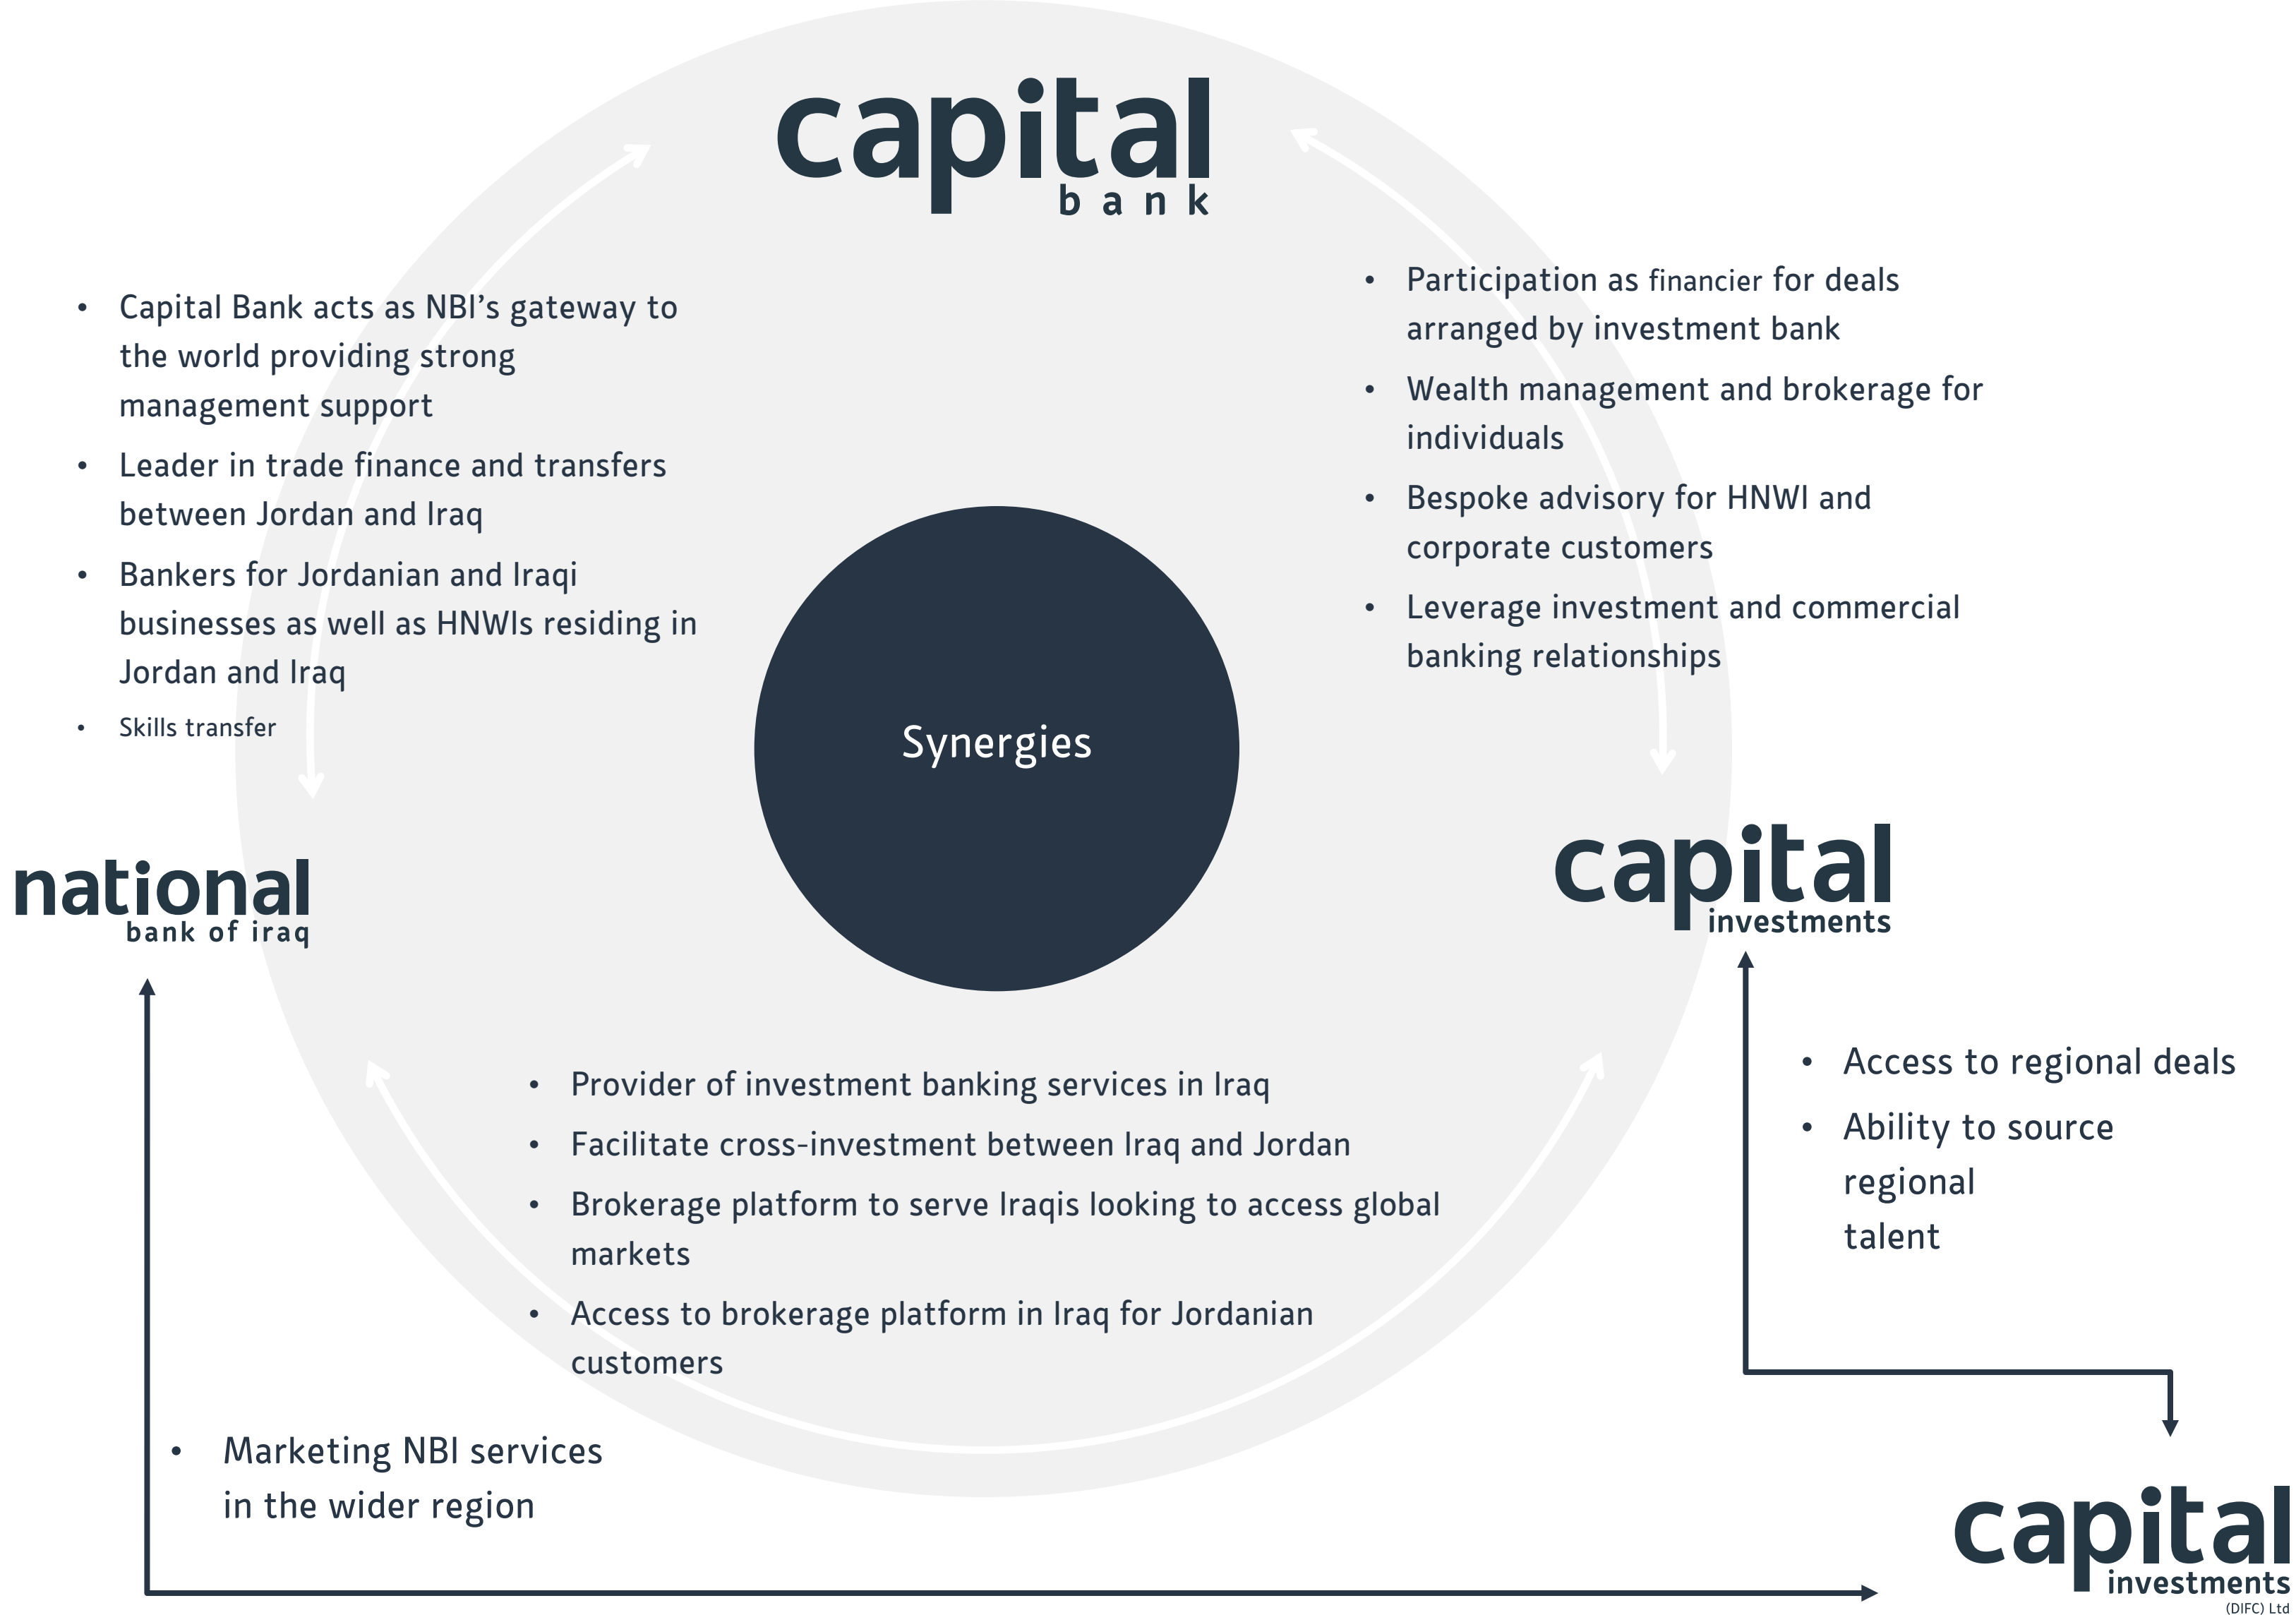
capital
bank

• Capital Bank acts as NBI's gateway to the world providing strong management support
• Leader in trade finance and transfers between Jordan and Iraq
• Bankers for Jordanian and Iraqi businesses as well as HNWIs residing in Jordan and Iraq
• Skills transfer

• Participation as financier for deals arranged by investment bank
• Wealth management and brokerage for individuals
• Bespoke advisory for HNWI and corporate customers
• Leverage investment and commercial banking relationships

Synergies

national
bank of iraq

capital
investments

• Provider of investment banking services in Iraq
• Facilitate cross-investment between Iraq and Jordan
• Brokerage platform to serve Iraqis looking to access global markets
• Access to brokerage platform in Iraq for Jordanian customers

• Access to regional deals
• Ability to source regional talent

• Marketing NBI services in the wider region

capital
investments
(DIFC) Ltd